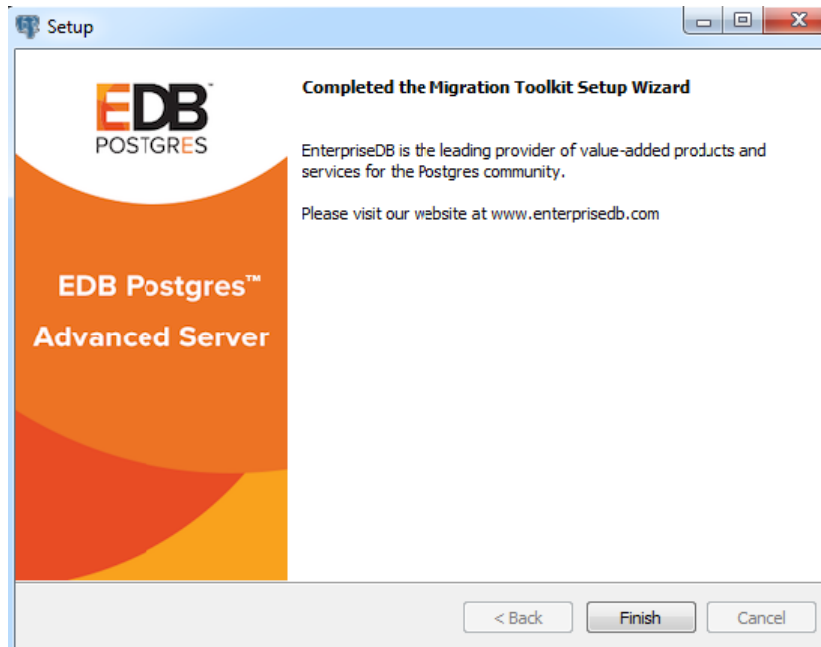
Setup

EDB™
POSTGRES

EDB Postgres™
Advanced Server

Completed the Migration Toolkit Setup Wizard

EnterpriseDB is the leading provider of value-added products and services for the Postgres community.

Please visit our website at www.enterprisedb.com

< Back
Finish
Cancel